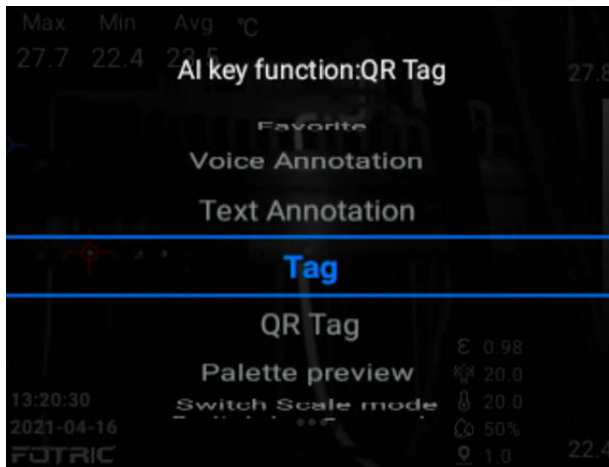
Max Min Avg °C
27.7 22.4 22.5

AI key function:QR Tag

27.8

Favorite
Voice Annotation
Text Annotation
Tag
QR Tag
Palette preview
Switch Scale mode
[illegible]

ε 0.98
20.0
20.0
50%
1.0

13:20:30
2021-04-16
FOTRIC

22.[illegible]